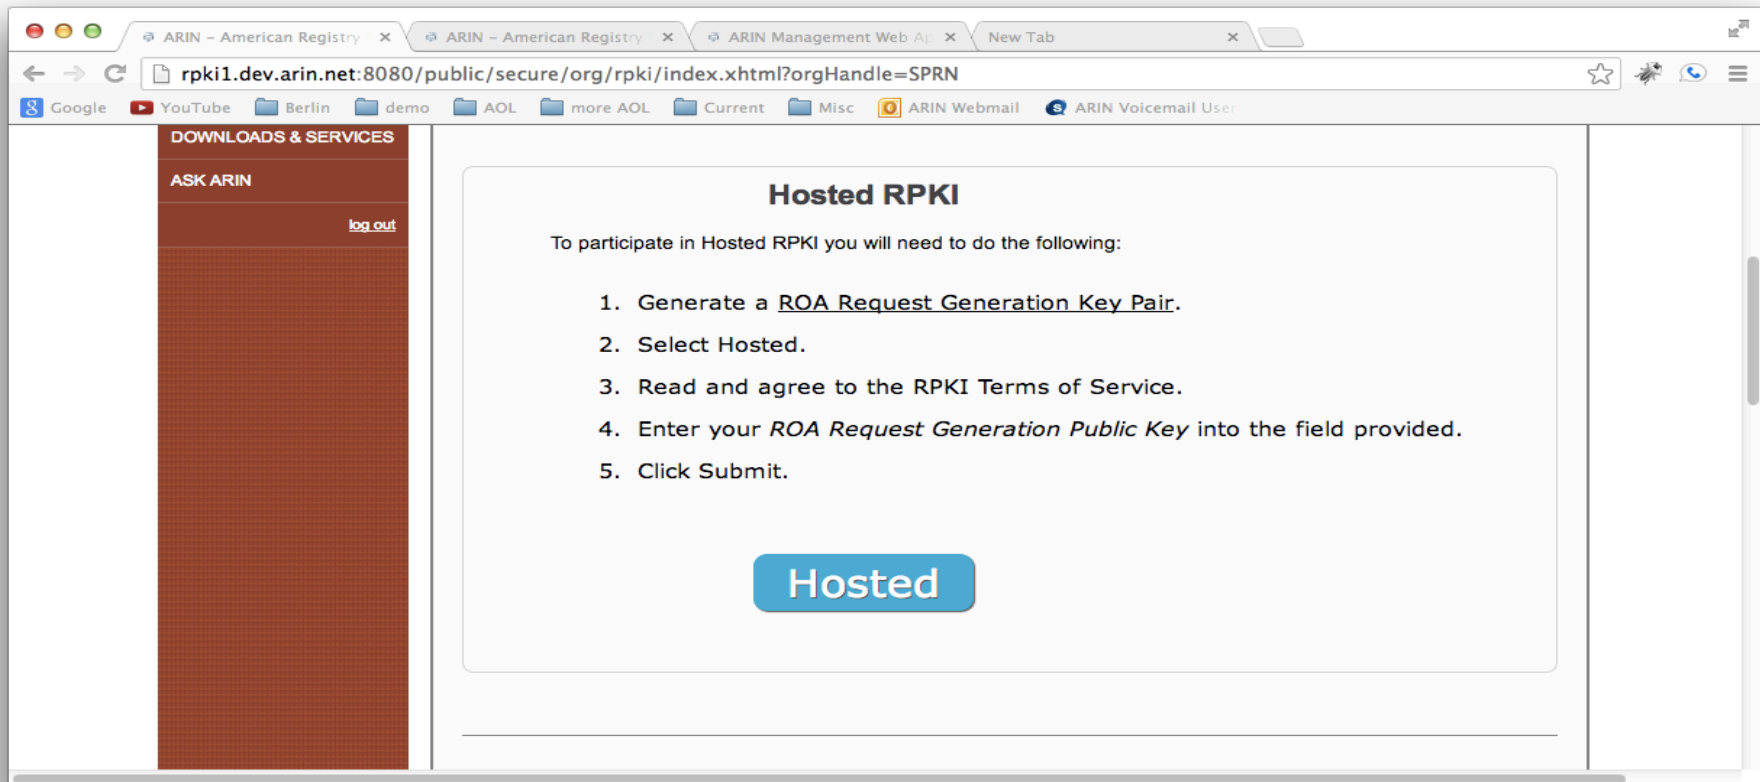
ARIN – American Registry ×
ARIN – American Registry ×
ARIN Management Web Ap ×
New Tab ×

rpki1.dev.arin.net:8080/public/secure/org/rpki/index.xhtml?orgHandle=SPRN

Google YouTube Berlin demo AOL more AOL Current Misc ARIN Webmail ARIN Voicemail User

DOWNLOADS & SERVICES
ASK ARIN
log out

Hosted RPKI

To participate in Hosted RPKI you will need to do the following:

1. Generate a ROA Request Generation Key Pair.
2. Select Hosted.
3. Read and agree to the RPKI Terms of Service.
4. Enter your *ROA Request Generation Public Key* into the field provided.
5. Click Submit.

Hosted